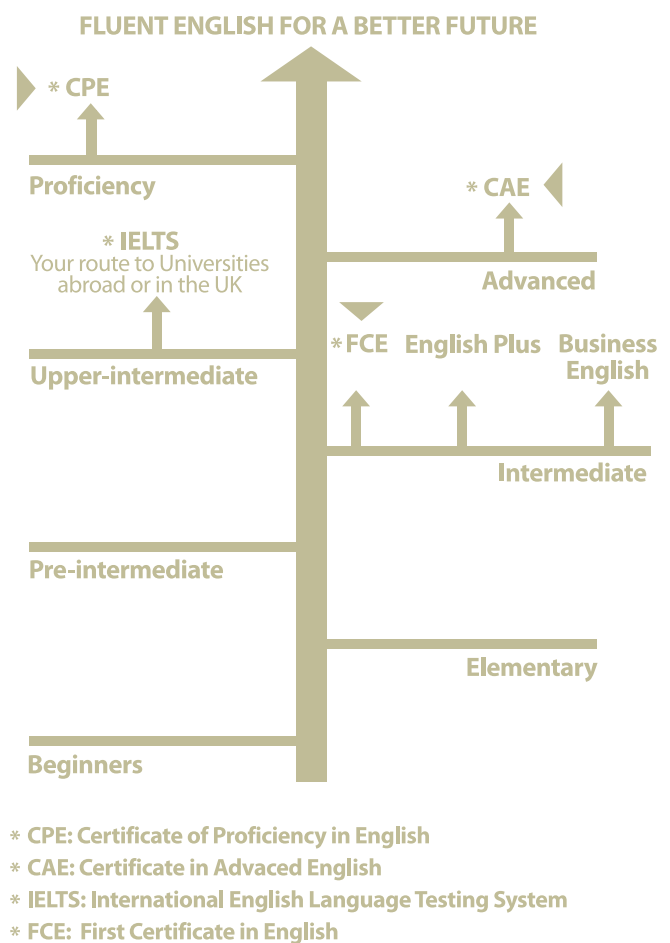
FLUENT ENGLISH FOR A BETTER FUTURE

* CPE

Proficiency

* CAE

Advanced

* IELTS
Your route to Universities abroad or in the UK

Upper-intermediate

* FCE

English Plus

Business English

Intermediate

Pre-intermediate

Elementary

Beginners

* CPE: Certificate of Proficiency in English
* CAE: Certificate in Advaced English
* IELTS: International English Language Testing System
* FCE: First Certificate in English